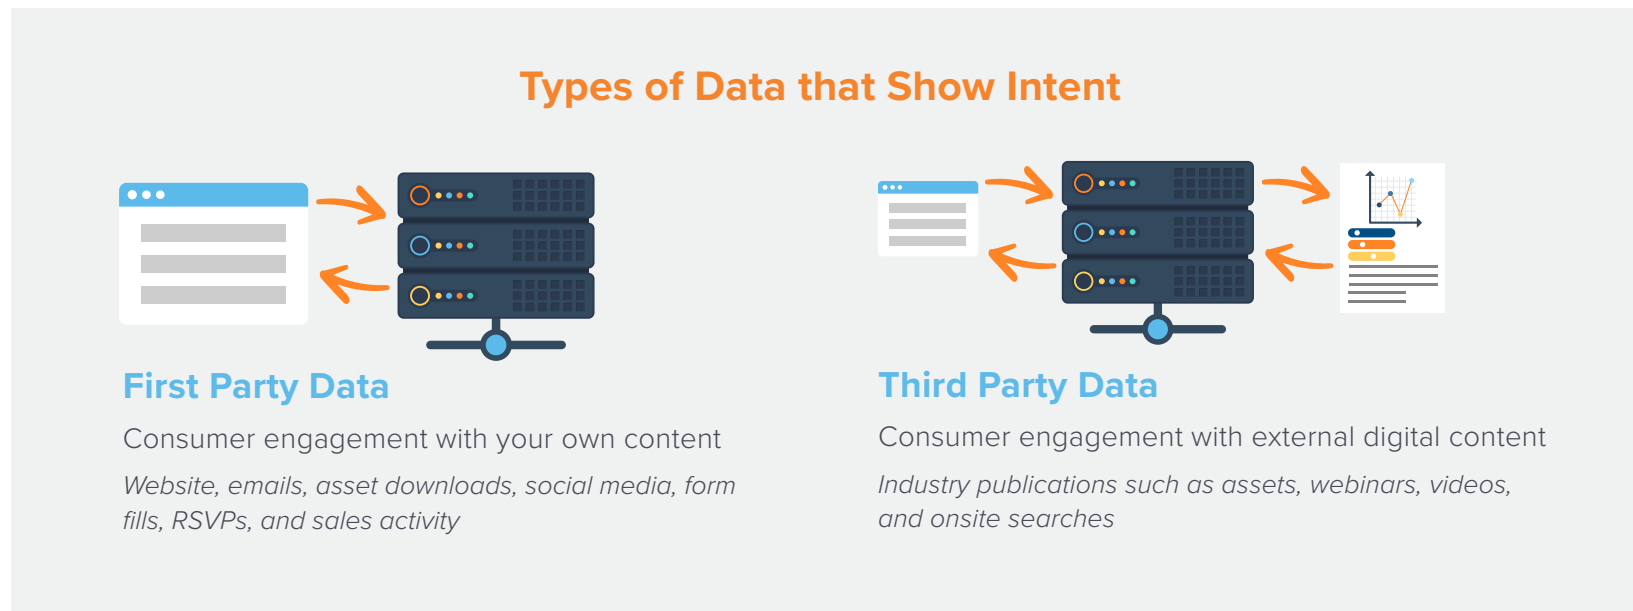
Types of Data that Show Intent

First Party Data

Consumer engagement with your own content

Website, emails, asset downloads, social media, form fills, RSVPs, and sales activity

Third Party Data

Consumer engagement with external digital content

Industry publications such as assets, webinars, videos, and onsite searches